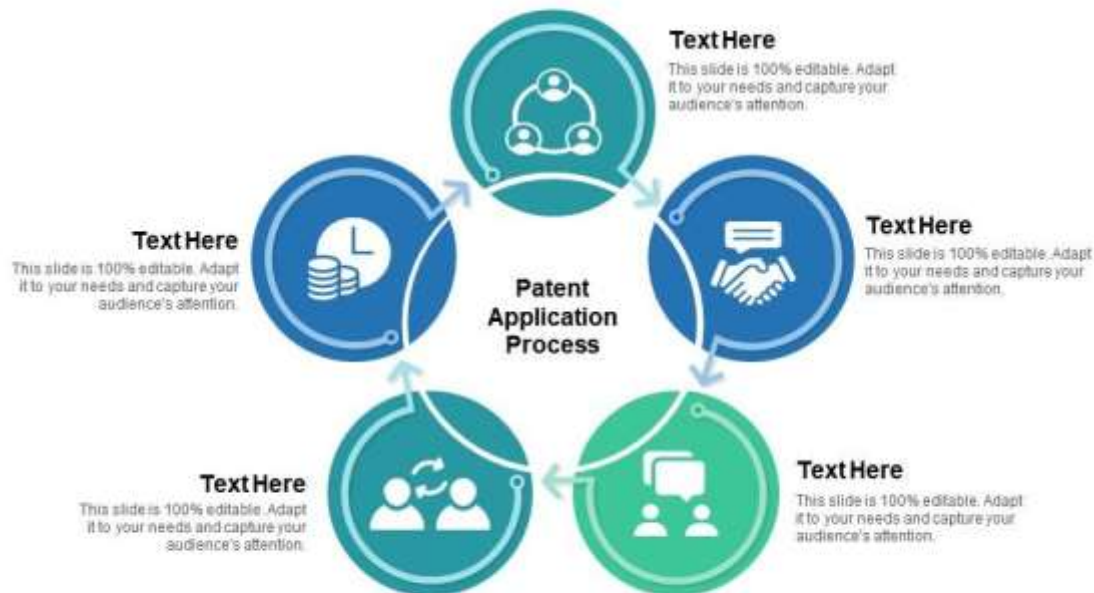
Text Here

This slide is 100% editable. Adapt it to your needs and capture your audience's attention.

Text Here

This slide is 100% editable. Adapt it to your needs and capture your audience's attention.

Text Here

This slide is 100% editable. Adapt it to your needs and capture your audience's attention.

Patent Application Process

Text Here

This slide is 100% editable. Adapt it to your needs and capture your audience's attention.

Text Here

This slide is 100% editable. Adapt it to your needs and capture your audience's attention.